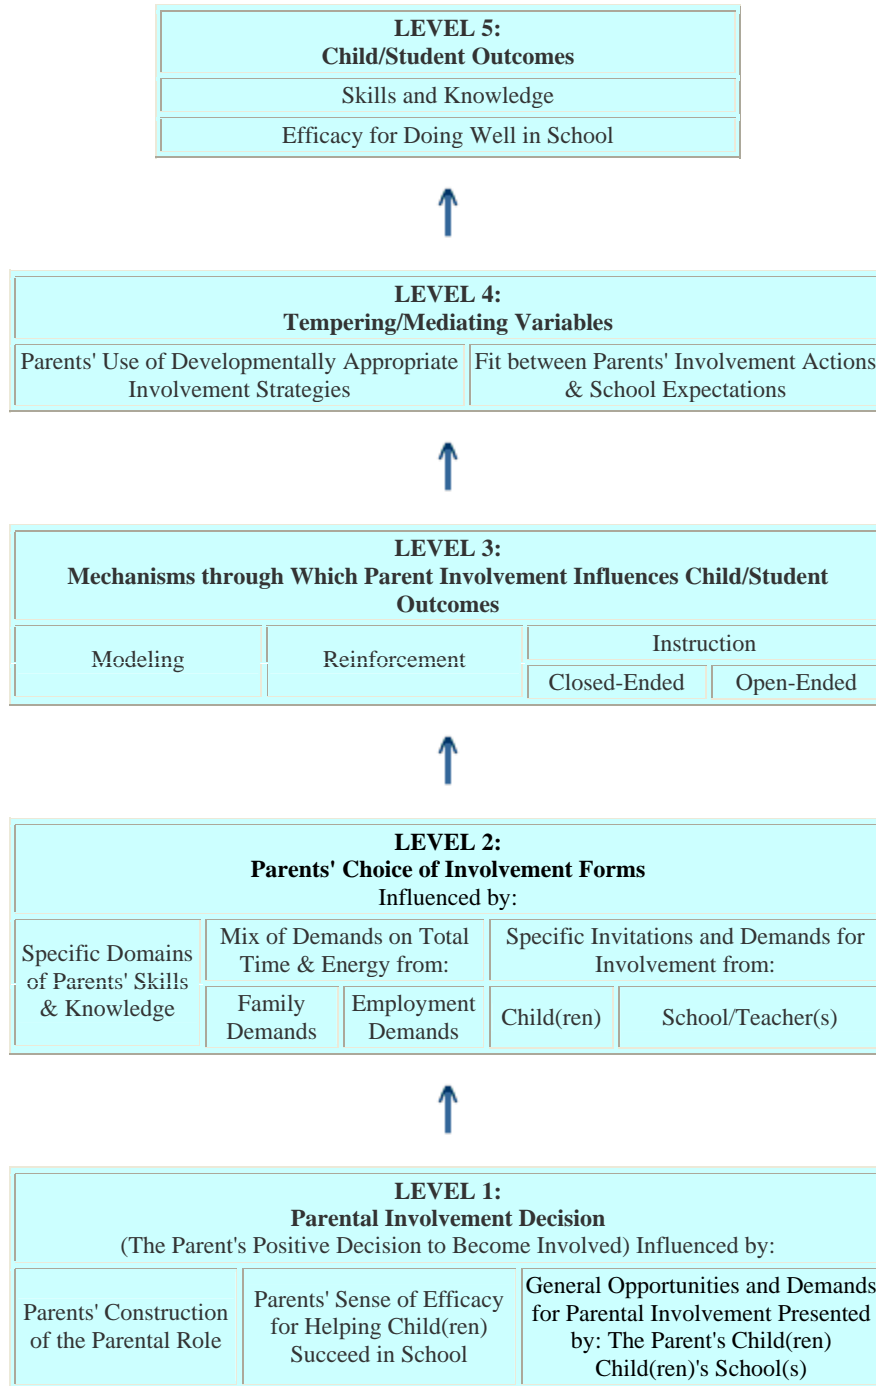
LEVEL 5:
Child/Student Outcomes

Skills and Knowledge

Efficacy for Doing Well in School

LEVEL 4:
Tempering/Mediating Variables

| Parents' Use of Developmentally Appropriate Involvement Strategies | Fit between Parents' Involvement Actions & School Expectations |
|---|---|

LEVEL 3:
Mechanisms through Which Parent Involvement Influences Child/Student Outcomes

| Modeling | Reinforcement | Instruction | |
|---|---|---|---|
| | | Closed-Ended | Open-Ended |

LEVEL 2:
Parents' Choice of Involvement Forms
Influenced by:

| Specific Domains of Parents' Skills & Knowledge | Mix of Demands on Total Time & Energy from: | | Specific Invitations and Demands for Involvement from: | |
|---|---|---|---|---|
| | Family Demands | Employment Demands | Child(ren) | School/Teacher(s) |

LEVEL 1:
Parental Involvement Decision
(The Parent's Positive Decision to Become Involved) Influenced by:

| Parents' Construction of the Parental Role | Parents' Sense of Efficacy for Helping Child(ren) Succeed in School | General Opportunities and Demands for Parental Involvement Presented by: The Parent's Child(ren) Child(ren)'s School(s) |
|---|---|---|